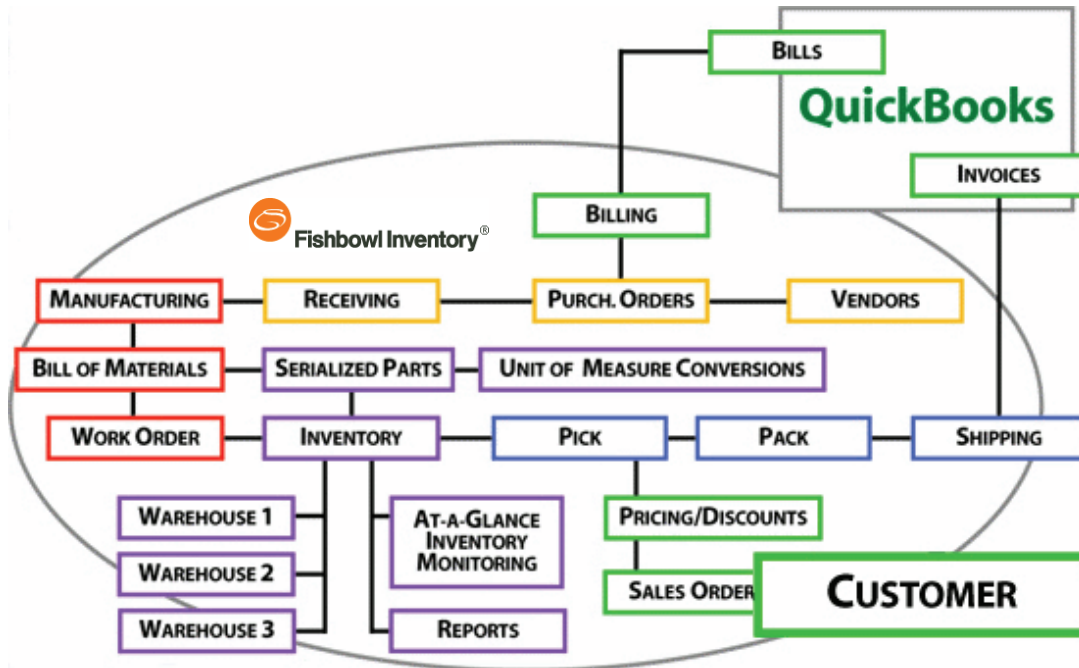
Bills

QuickBooks

Invoices

Billing

Fishbowl Inventory®

Manufacturing

Receiving

Purch. Orders

Vendors

Bill of Materials

Serialized Parts

Unit of Measure Conversions

Work Order

Inventory

Pick

Pack

Shipping

Warehouse 1

At-a-Glance Inventory Monitoring

Pricing/Discounts

Warehouse 2

Sales Order

Customer

Warehouse 3

Reports